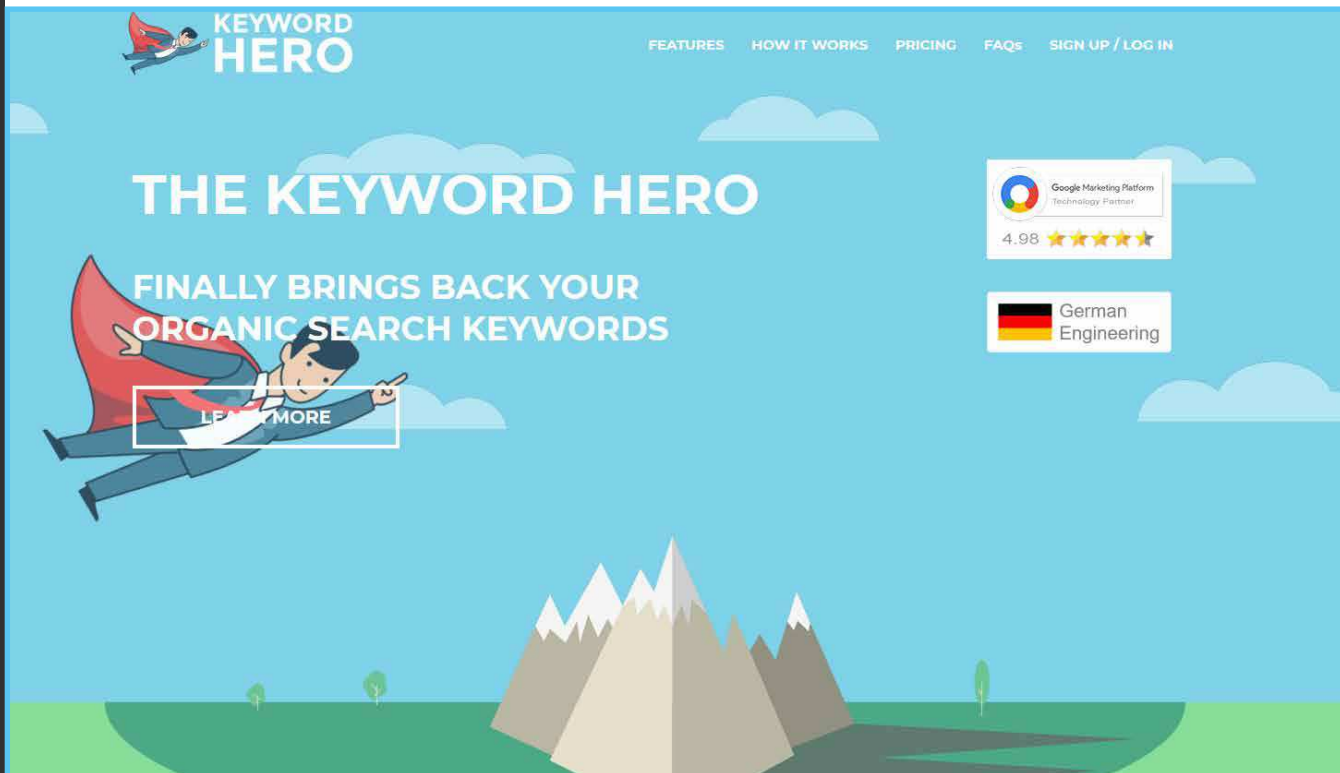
KEYWORD HERO

FEATURES HOW IT WORKS PRICING FAQs SIGN UP / LOG IN

THE KEYWORD HERO

FINALLY BRINGS BACK YOUR ORGANIC SEARCH KEYWORDS

LE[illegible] MORE

Google Marketing Platform
Technology Partner
4.98

German Engineering